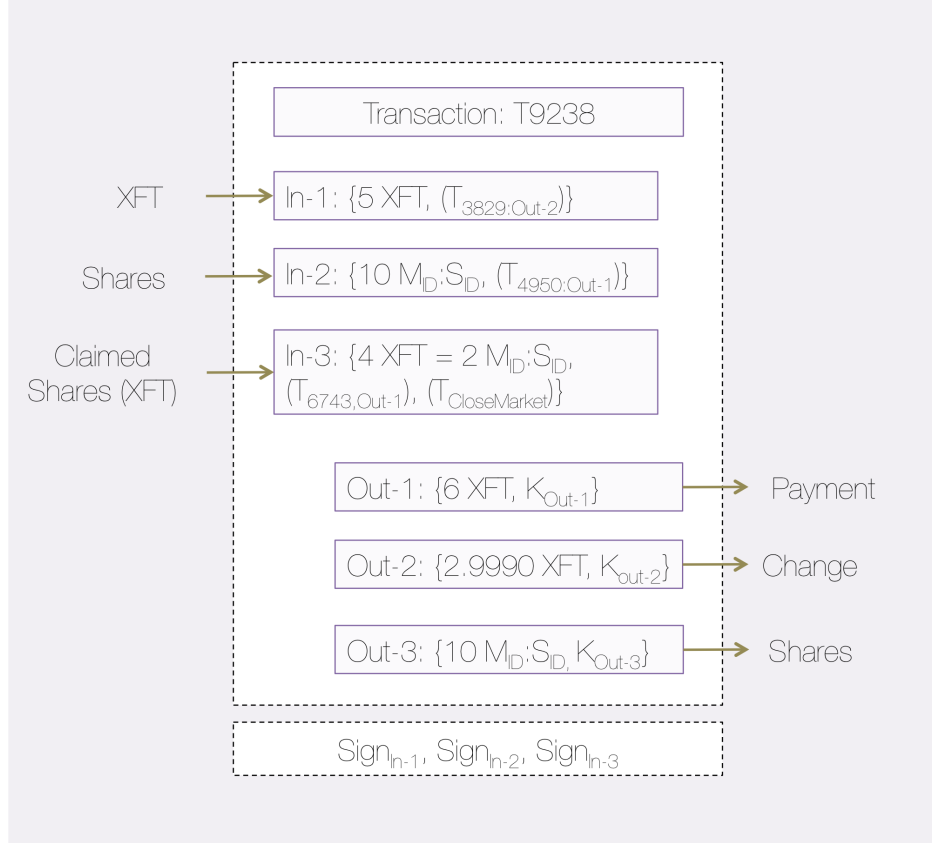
Transaction: T9238

XFT

In-1: {5 XFT, ($T_{3829:Out-2}$)}

Shares

In-2: {10 $M_{ID}$:$S_{ID}$, ($T_{4950:Out-1}$)}

Claimed Shares (XFT)

In-3: {4 XFT = 2 $M_{ID}$:$S_{ID}$, ($T_{6743,Out-1}$), ($T_{CloseMarket}$)}

Out-1: {6 XFT, $K_{Out-1}$}

Payment

Out-2: {2.9990 XFT, $K_{out-2}$}

Change

Out-3: {10 $M_{ID}$:$S_{ID,}$ $K_{Out-3}$}

Shares

$Sign_{In-1}$, $Sign_{In-2}$, $Sign_{In-3}$